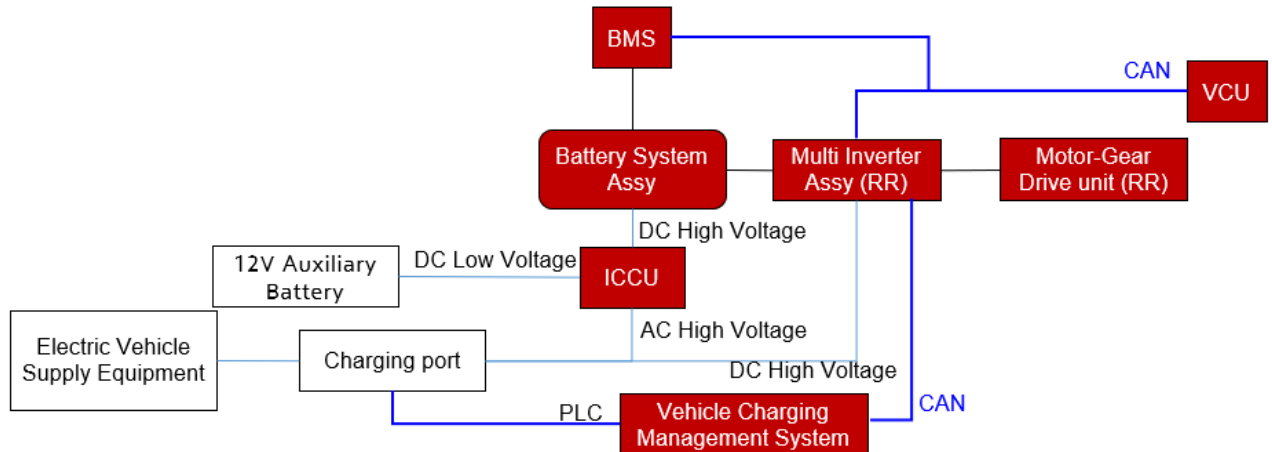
BMS

CAN

VCU

Battery System Assy

Multi Inverter Assy (RR)

Motor-Gear Drive unit (RR)

DC High Voltage

12V Auxiliary Battery

DC Low Voltage

ICCU

AC High Voltage

Electric Vehicle Supply Equipment

Charging port

DC High Voltage

PLC

Vehicle Charging Management System

CAN